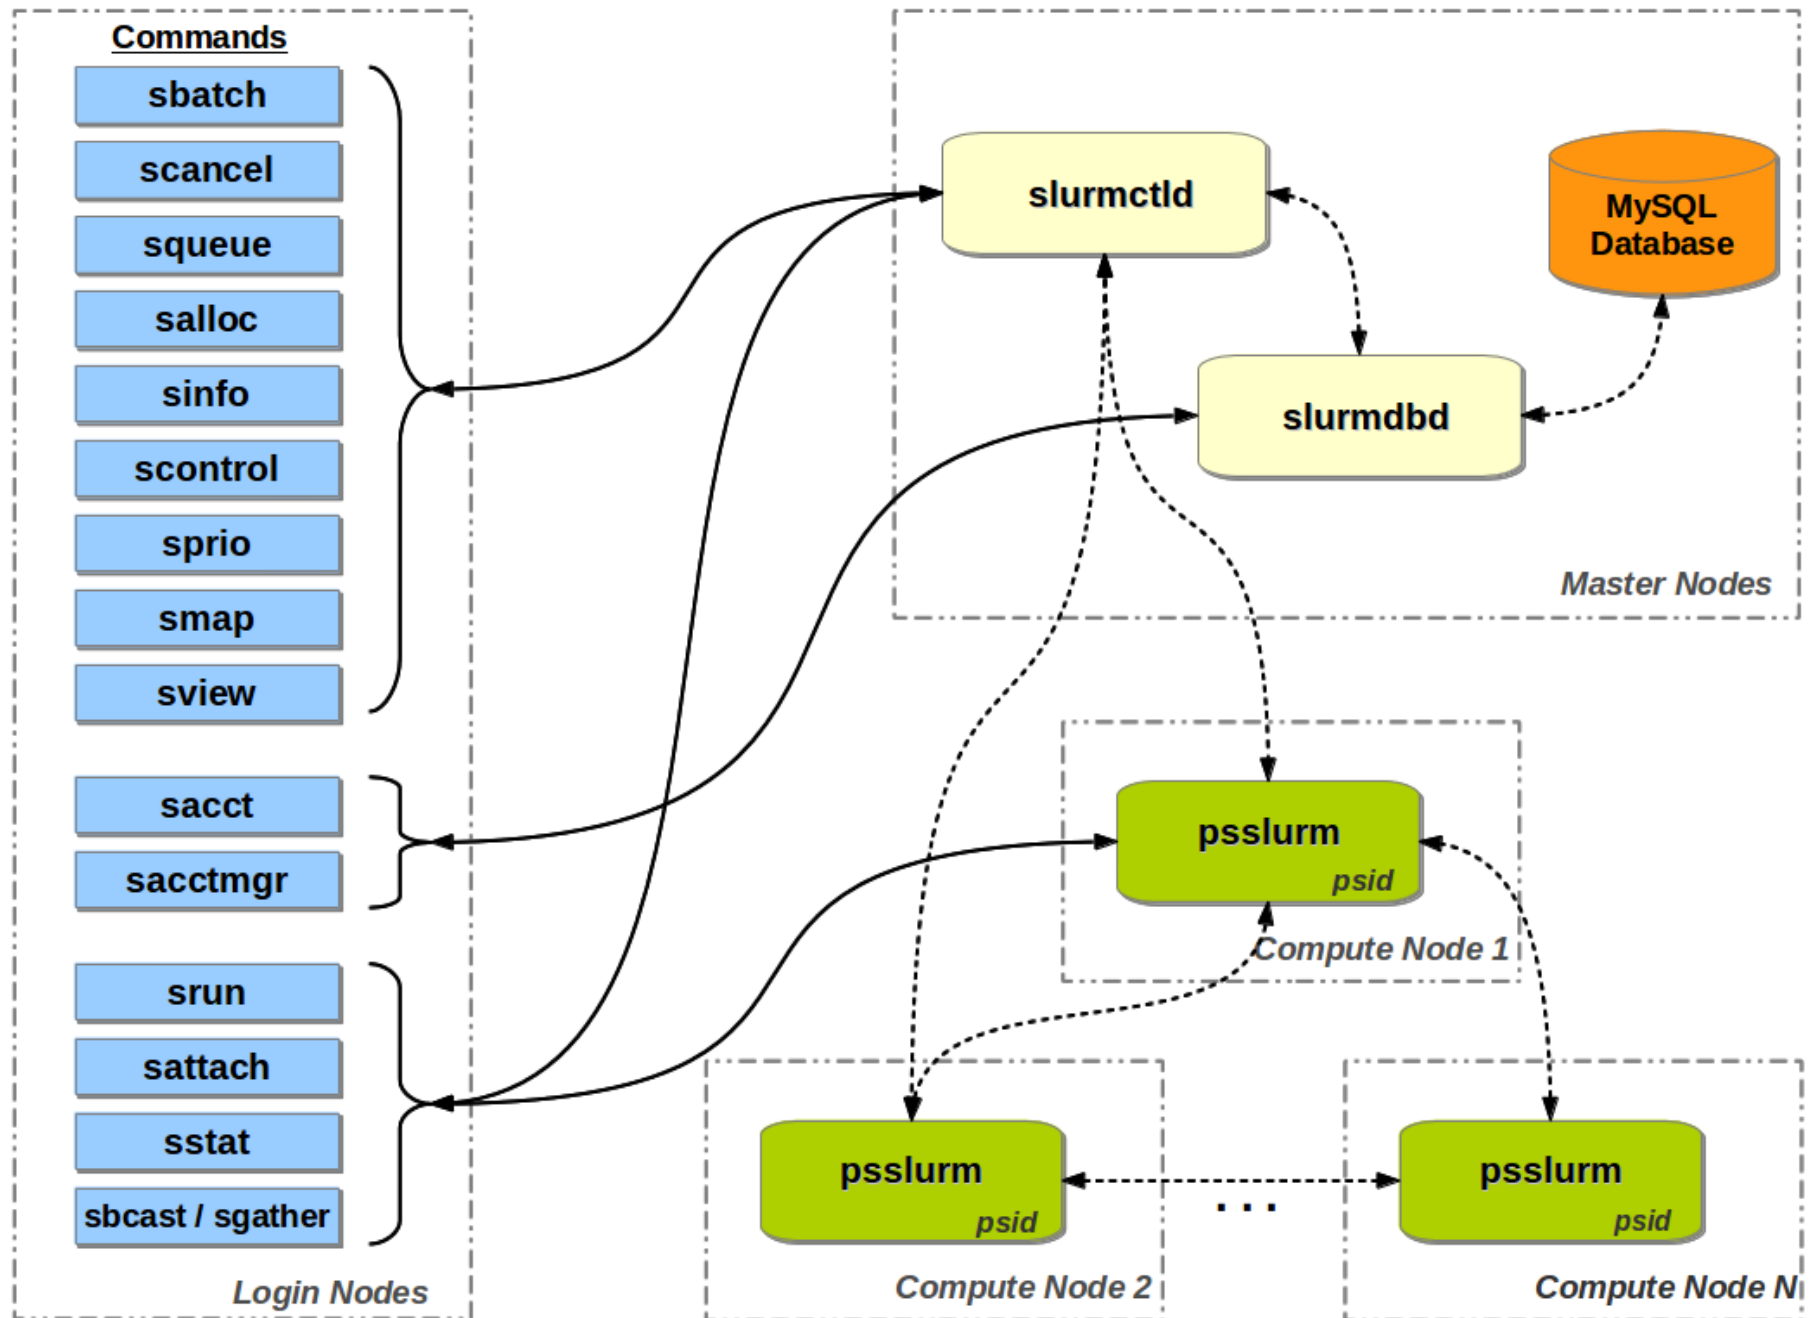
Commands
sbatch
scancel
squeue
salloc
sinfo
scontrol
sprio
smap
sview
sacct
sacctmgr
srun
sattach
sstat
sbcast / sgather
Login Nodes

slurmctld
MySQL Database
slurmdbd
Master Nodes

psslurm
psid
Compute Node 1

psslurm
psid
Compute Node 2

...

psslurm
psid
Compute Node N